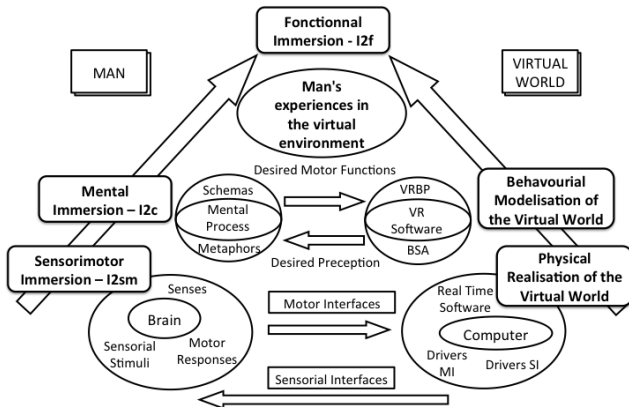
Fonctionnal Immersion - I2f

MAN

VIRTUAL WORLD

Man's experiences in the virtual environment

Desired Motor Functions

Mental Immersion – I2c

Schemas
Mental Process
Metaphors

VRBP
VR Software
BSA

Behavourial Modelisation of the Virtual World

Desired Preception

Sensorimotor Immersion – I2sm

Physical Realisation of the Virtual World

Senses
Brain
Sensorial Stimuli
Motor Responses

Motor Interfaces

Real Time Software
Computer
Drivers MI
Drivers SI

Sensorial Interfaces